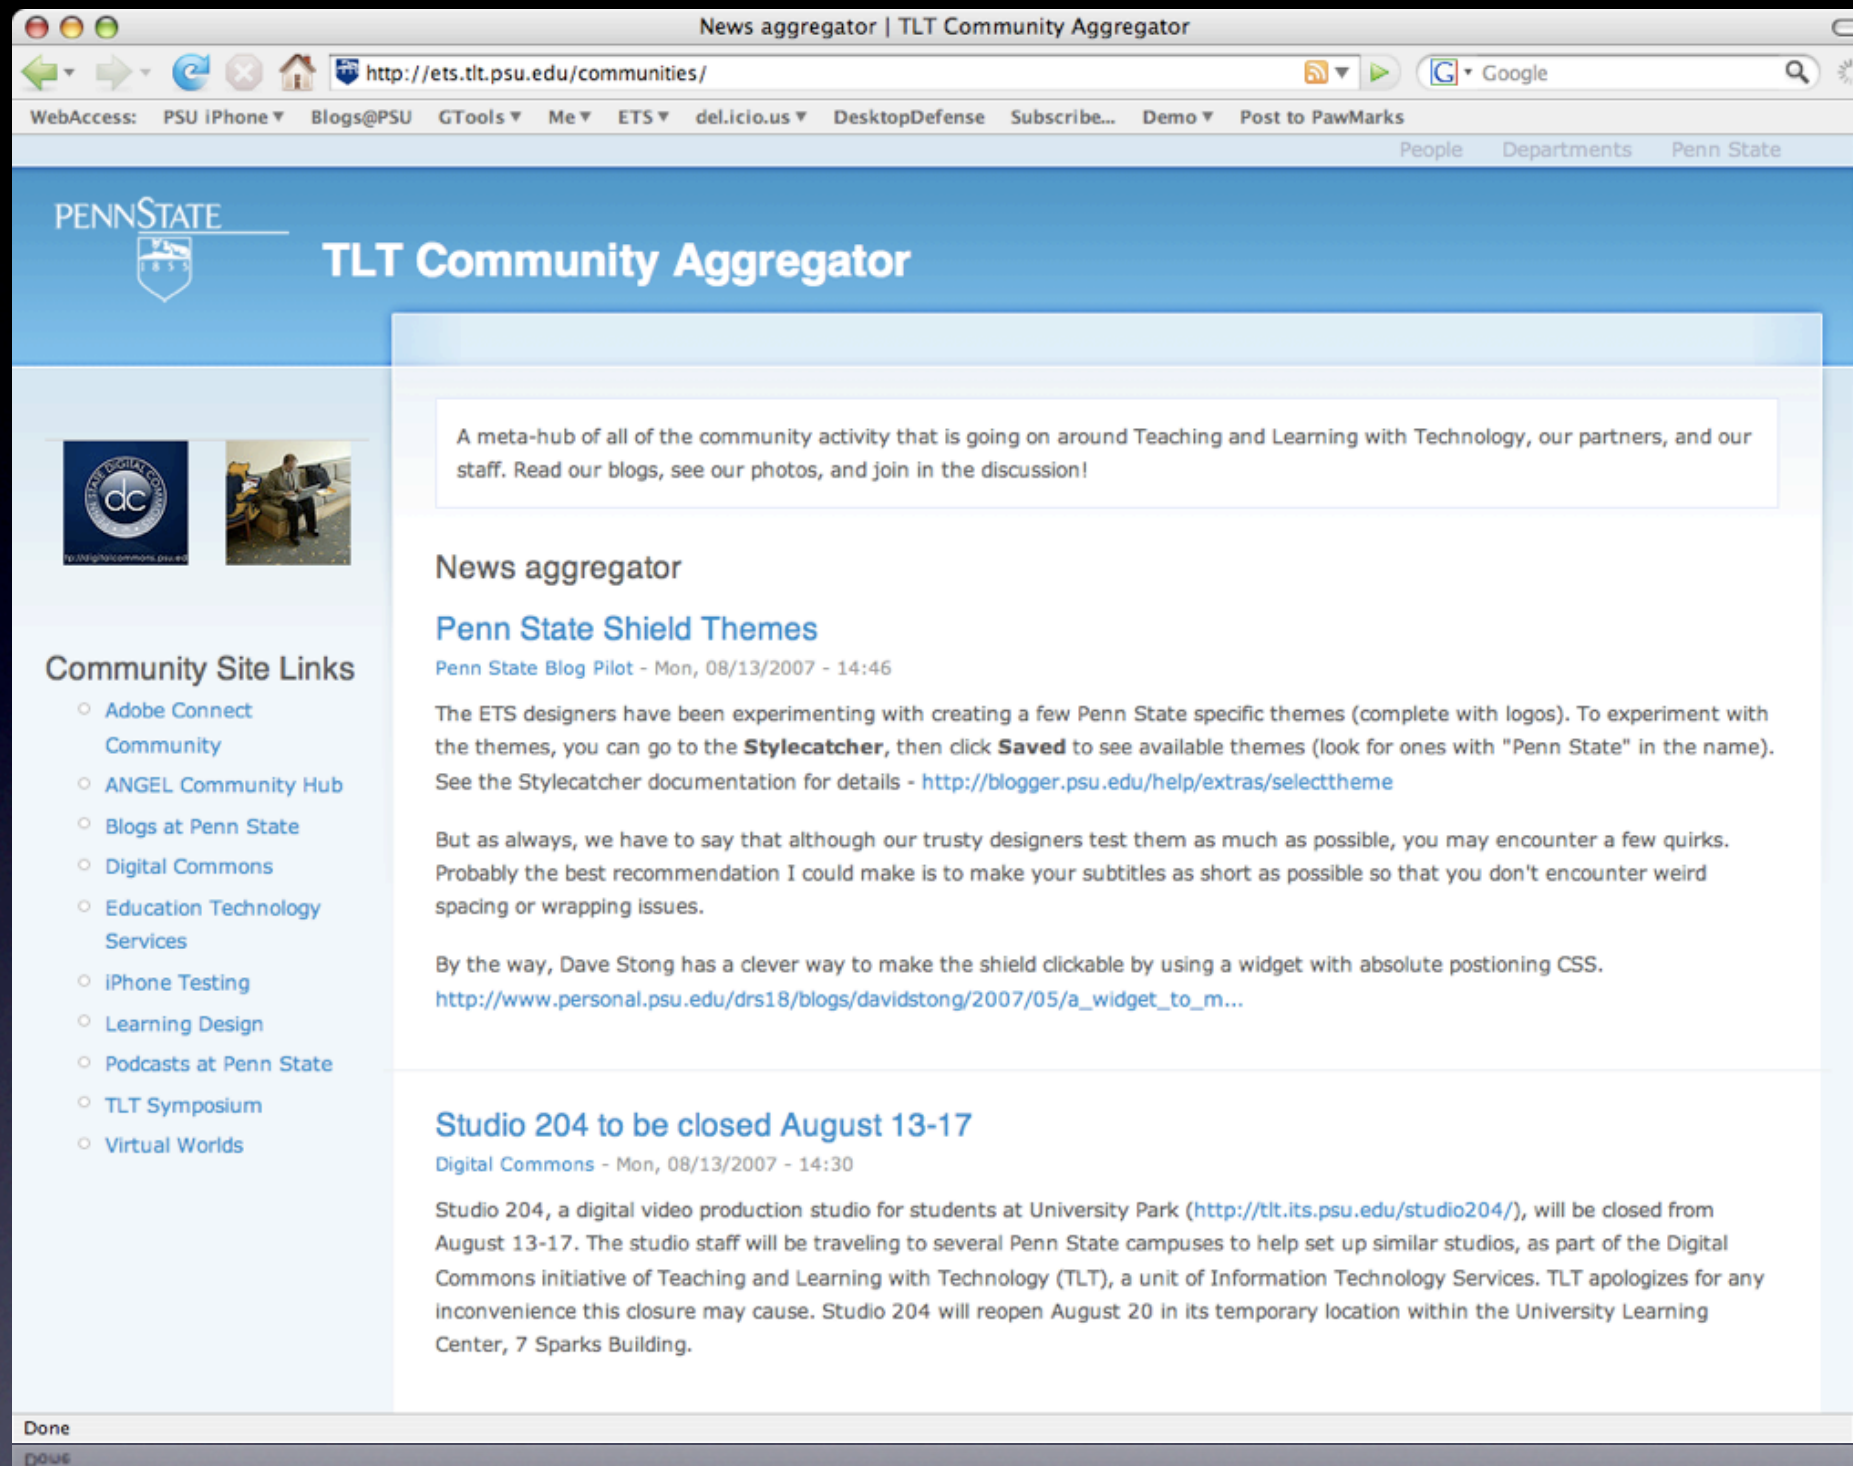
News aggregator | TLT Community Aggregator

http://ets.tlt.psu.edu/communities/

Google

WebAccess: PSU iPhone ▾ Blogs@PSU GTools ▾ Me ▾ ETS ▾ del.icio.us ▾ DesktopDefense Subscribe... Demo ▾ Post to PawMarks

People Departments Penn State

PENNSTATE

1855

TLT Community Aggregator

A meta-hub of all of the community activity that is going on around Teaching and Learning with Technology, our partners, and our staff. Read our blogs, see our photos, and join in the discussion!

dc

Community Site Links

Adobe Connect Community

ANGEL Community Hub

Blogs at Penn State

Digital Commons

Education Technology Services

iPhone Testing

Learning Design

Podcasts at Penn State

TLT Symposium

Virtual Worlds

News aggregator

Penn State Shield Themes

Penn State Blog Pilot - Mon, 08/13/2007 - 14:46

The ETS designers have been experimenting with creating a few Penn State specific themes (complete with logos). To experiment with the themes, you can go to the **Stylecatcher**, then click **Saved** to see available themes (look for ones with "Penn State" in the name). See the Stylecatcher documentation for details - http://blogger.psu.edu/help/extras/selecttheme

But as always, we have to say that although our trusty designers test them as much as possible, you may encounter a few quirks. Probably the best recommendation I could make is to make your subtitles as short as possible so that you don't encounter weird spacing or wrapping issues.

By the way, Dave Stong has a clever way to make the shield clickable by using a widget with absolute postioning CSS. http://www.personal.psu.edu/drs18/blogs/davidstong/2007/05/a_widget_to_m...

Studio 204 to be closed August 13-17

Digital Commons - Mon, 08/13/2007 - 14:30

Studio 204, a digital video production studio for students at University Park (http://tlt.its.psu.edu/studio204/), will be closed from August 13-17. The studio staff will be traveling to several Penn State campuses to help set up similar studios, as part of the Digital Commons initiative of Teaching and Learning with Technology (TLT), a unit of Information Technology Services. TLT apologizes for any inconvenience this closure may cause. Studio 204 will reopen August 20 in its temporary location within the University Learning Center, 7 Sparks Building.

Done